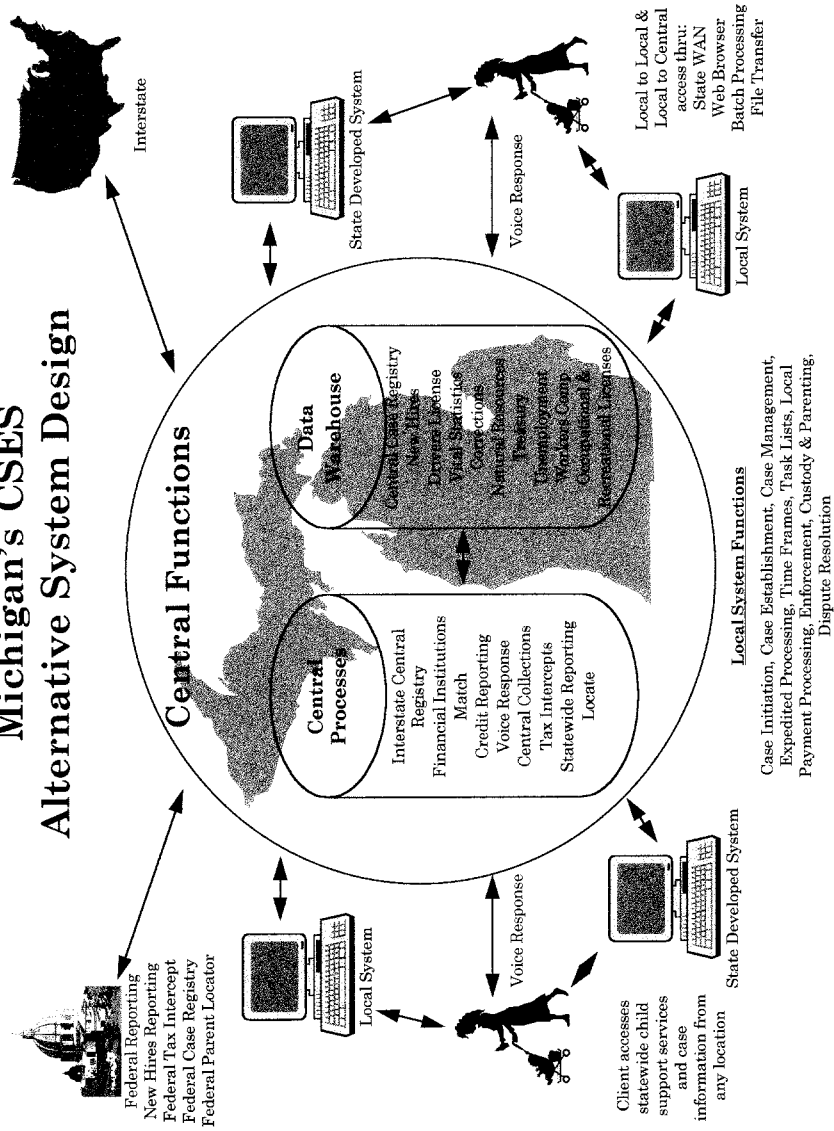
Michigan's CSES
Alternative System Design

Central Functions

Central Processes

Interstate Central Registry
Financial Institutions Match
Credit Reporting
Voice Response
Central Collections
Tax Intercepts
Statewide Reporting
Locate

Data Warehouse

Central Case Registry
New Hires
Drivers License
Vital Statistics
Corrections
Natural Resources
Treasury
Unemployment
Workers Comp
Occupational &
Recreational Licenses

Federal Reporting
New Hires Reporting
Federal Tax Intercept
Federal Case Registry
Federal Parent Locator

Interstate

Local System

State Developed System

Voice Response

Voice Response

State Developed System

Local System

Client accesses statewide child support services and case information from any location

Local to Local & Local to Central access thru:
State WAN
Web Browser
Batch Processing
File Transfer

Local System Functions

Case Initiation, Case Establishment, Case Management, Expedited Processing, Time Frames, Task Lists, Local Payment Processing, Enforcement, Custody & Parenting, Dispute Resolution